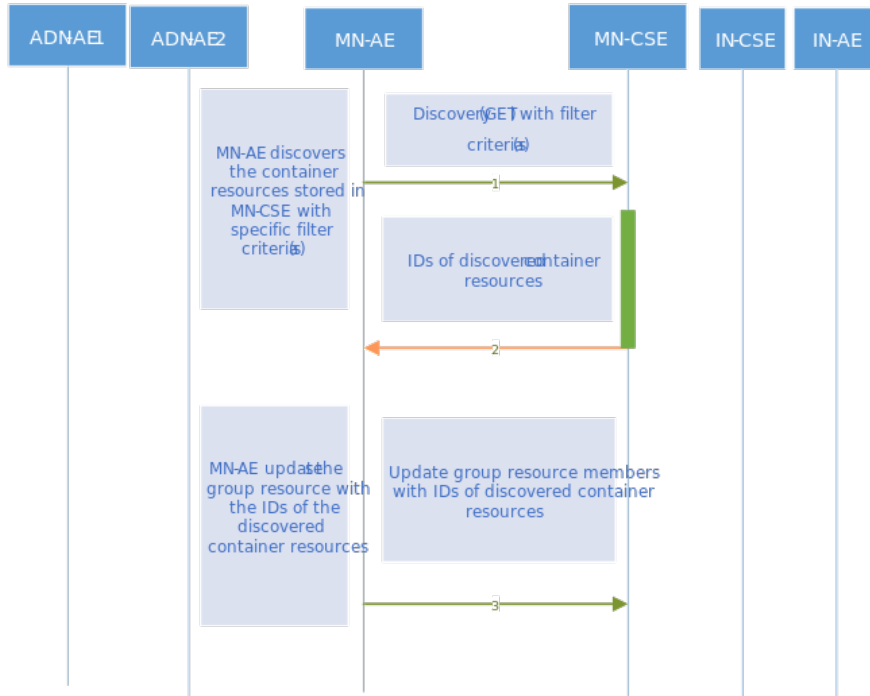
ADN-AE1
ADN-AE2
MN-AE
MN-CSE
IN-CSE
IN-AE

MN-AE discovers the container resources stored in MN-CSE with specific filter criteria(s)

Discovery (GET) with filter criteria(s)

1

IDs of discovered container resources

2

MN-AE updates the group resource with the IDs of the discovered container resources

Update group resource members with IDs of discovered container resources

3